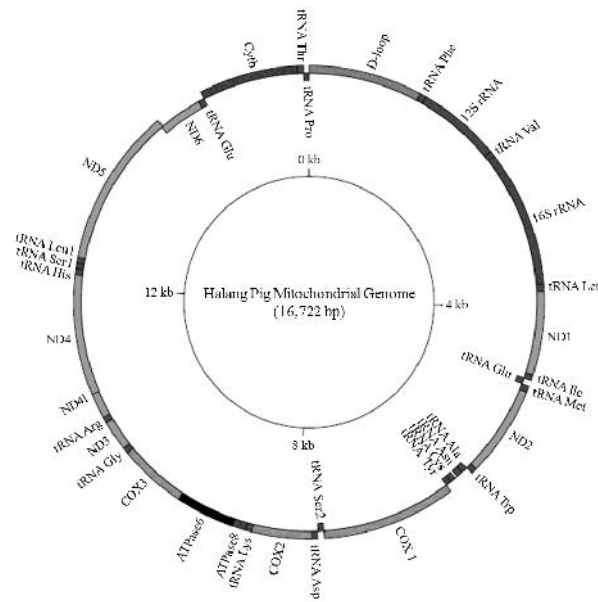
tRNA Thr
Cytb
D-loop
tRNA Phe
tRNA Pro
12S rRNA
tRNA Glu
ND6
tRNA Val
ND5
0 kb
16S rRNA
tRNA Leu1
tRNA Ser1
tRNA His
tRNA Leu
12 kb
Halang Pig Mitochondrial Genome
(16,722 bp)
4 kb
ND4
ND1
tRNA Gln
tRNA Ile
tRNA Met
ND4l
tRNA Arg
ND3
ND2
tRNA Gly
8 kb
tRNA Ala
tRNA Asn
tRNA Cys
tRNA Tyr
tRNA Ser2
tRNA Trp
COX3
COX 1
ATPase6
ATPase8
tRNA Lys
COX2
tRNA Asp